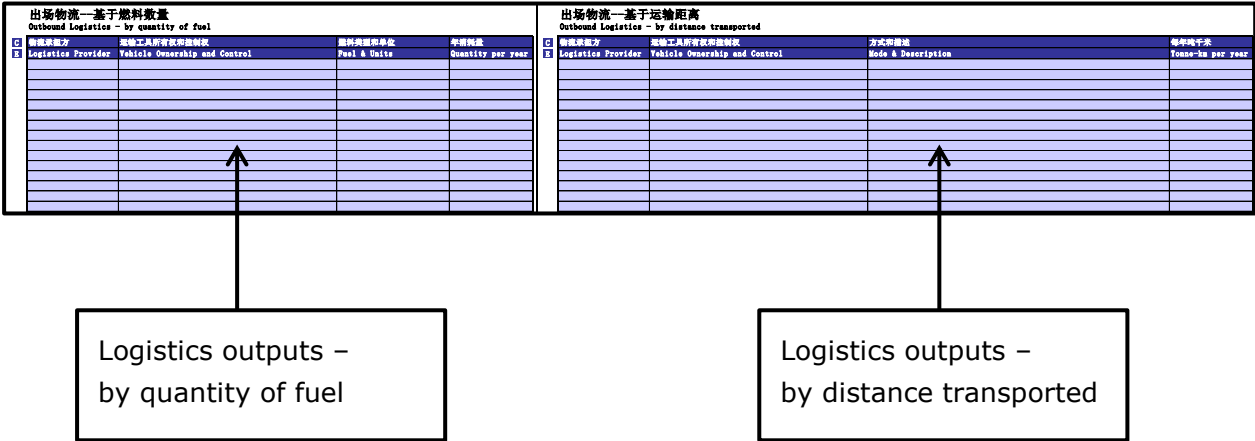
出场物流—基于燃料数量
Outbound Logistics - by quantity of fuel

| C | 物流供应方 | 运输工具所有权和控制权 | 燃料类型和单位 | 年消耗量 |
|---|---|---|---|---|
| E | Logistics Provider | Vehicle Ownership and Control | Fuel & Units | Quantity per year |

出场物流—基于运输距离
Outbound Logistics - by distance transported

| C | 物流供应方 | 运输工具所有权和控制权 | 方式和描述 | 每年吨千米 |
|---|---|---|---|---|
| E | Logistics Provider | Vehicle Ownership and Control | Mode & Description | Tonne-km per year |

Logistics outputs – by quantity of fuel

Logistics outputs – by distance transported